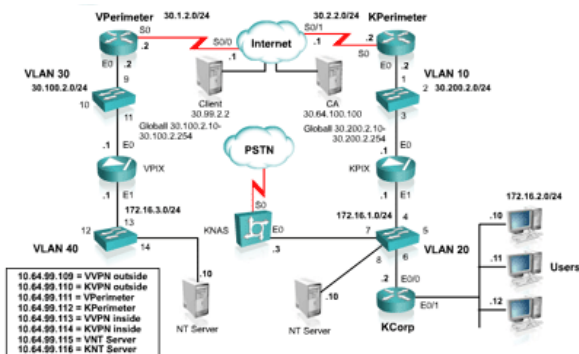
VPerimeter
30.1.2.0/24
30.2.2.0/24
KPerimeter
S0
.2
S0/0
Internet
S0/1
.1
S0
.2
E0
.2
.1
.1
E0
.2
VLAN 30
30.100.2.0/24
9
10
11
Client
30.99.2.2
CA
30.64.100.100
VLAN 10
30.200.2.0/24
2
3
Globall 30.100.2.10-30.100.2.254
Globall 30.200.2.10-30.200.2.254
.1
E0
PSTN
.1
E0
VPIX
KPIX
E1
.1
S0
.1
E1
172.16.3.0/24
172.16.1.0/24
4
5
172.16.2.0/24
.10
.11
.12
12
13
VLAN 40
14
KNAS
E0
.3
7
VLAN 20
8
6
E0/0
.2
E0/1
Users
.10
.10
NT Server
NT Server
KCorp
10.64.99.109 = VVPN outside
10.64.99.110 = KVPN outside
10.64.99.111 = VPerimeter
10.64.99.112 = KPerimeter
10.64.99.113 = VVPN inside
10.64.99.114 = KVPN inside
10.64.99.115 = VNT Server
10.64.99.116 = KNT Server